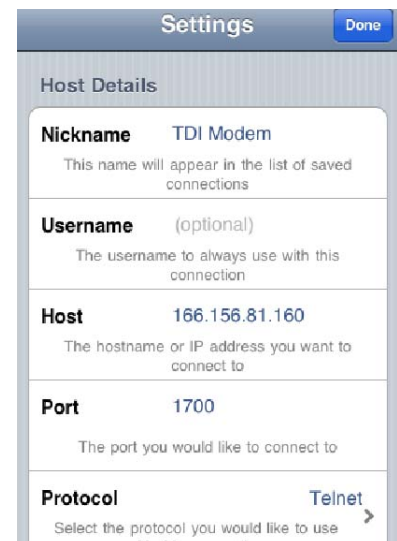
Settings

Done

Host Details

Nickname TDI Modem

This name will appear in the list of saved connections

Username (optional)

The username to always use with this connection

Host 166.156.81.160

The hostname or IP address you want to connect to

Port 1700

The port you would like to connect to

Protocol Telnet

Select the protocol you would like to use